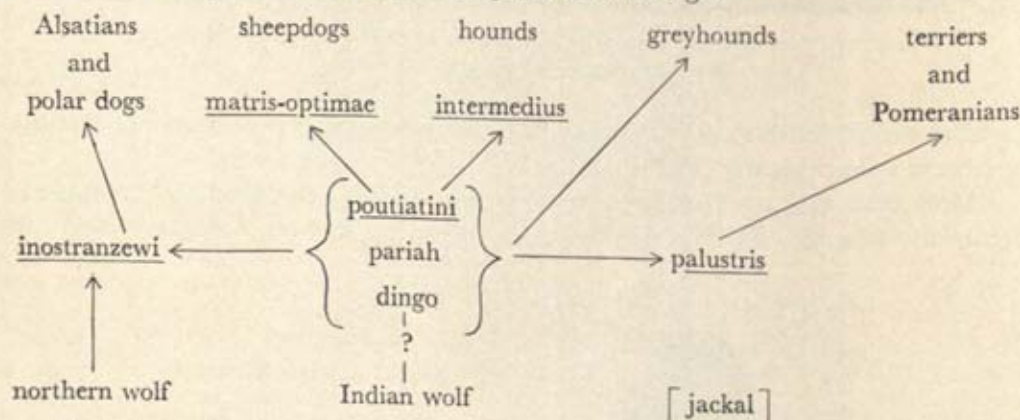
Alsatians and polar dogs

sheepdogs

hounds

greyhounds

terriers and Pomeranians

matris-optimae

intermedius

poutiatini
pariah
dingo

inostranzewi

palustris

?

northern wolf

Indian wolf

[jackal]